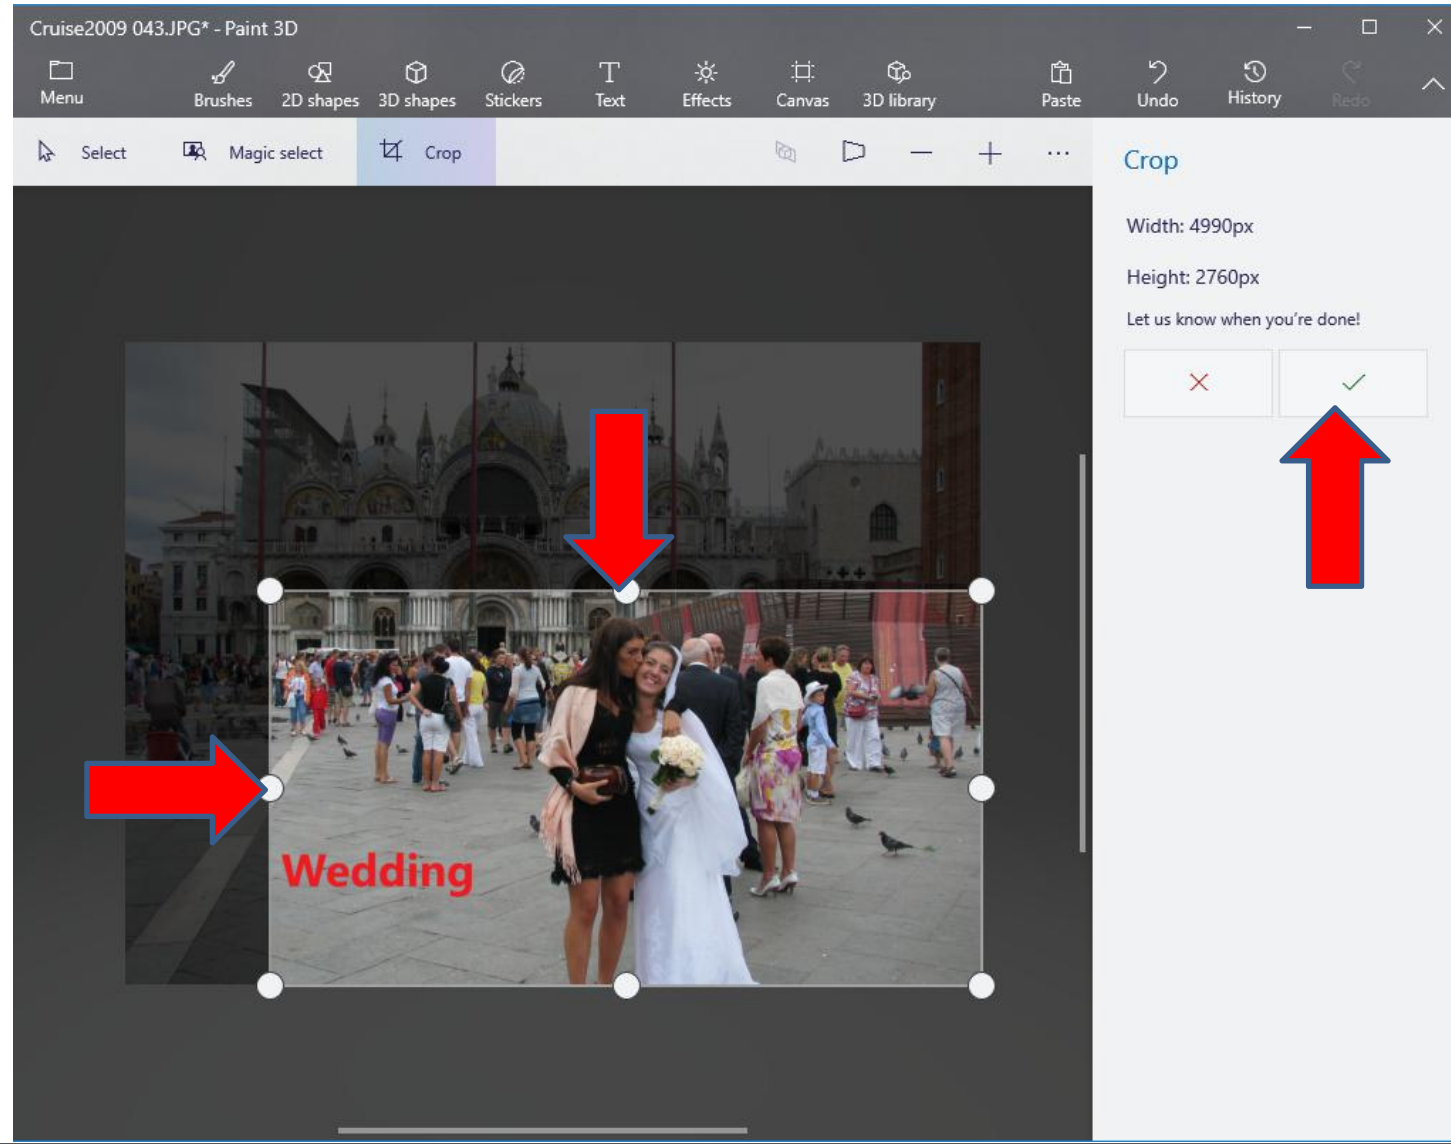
Cruise2009 043.JPG* - Paint 3D

Menu Brushes 2D shapes 3D shapes Stickers Text Effects Canvas 3D library Paste Undo History Redo

Select Magic select Crop

Crop

Width: 4990px

Height: 2760px

Let us know when you're done!

Wedding